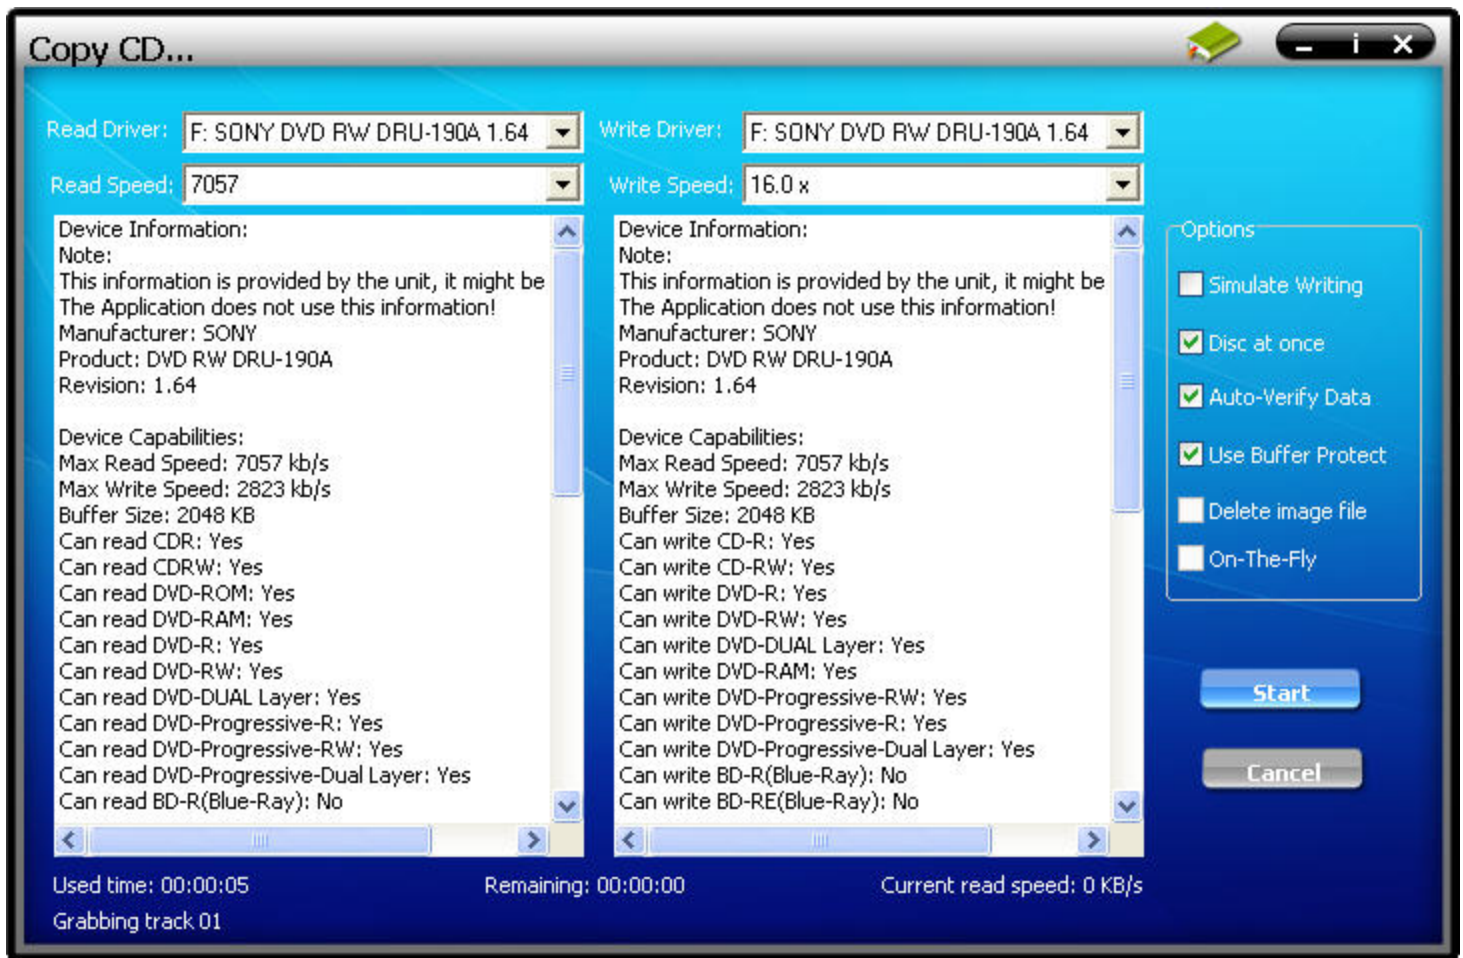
Copy CD...

Read Driver: F: SONY DVD RW DRU-190A 1.64

Read Speed: 7057

Device Information:
Note:
This information is provided by the unit, it might be
The Application does not use this information!
Manufacturer: SONY
Product: DVD RW DRU-190A
Revision: 1.64

Device Capabilities:
Max Read Speed: 7057 kb/s
Max Write Speed: 2823 kb/s
Buffer Size: 2048 KB
Can read CDR: Yes
Can read CDRW: Yes
Can read DVD-ROM: Yes
Can read DVD-RAM: Yes
Can read DVD-R: Yes
Can read DVD-RW: Yes
Can read DVD-DUAL Layer: Yes
Can read DVD-Progressive-R: Yes
Can read DVD-Progressive-RW: Yes
Can read DVD-Progressive-Dual Layer: Yes
Can read BD-R(Blue-Ray): No

Write Driver: F: SONY DVD RW DRU-190A 1.64

Write Speed: 16.0 x

Device Information:
Note:
This information is provided by the unit, it might be
The Application does not use this information!
Manufacturer: SONY
Product: DVD RW DRU-190A
Revision: 1.64

Device Capabilities:
Max Read Speed: 7057 kb/s
Max Write Speed: 2823 kb/s
Buffer Size: 2048 KB
Can write CD-R: Yes
Can write CD-RW: Yes
Can write DVD-R: Yes
Can write DVD-RW: Yes
Can write DVD-DUAL Layer: Yes
Can write DVD-RAM: Yes
Can write DVD-Progressive-RW: Yes
Can write DVD-Progressive-R: Yes
Can write DVD-Progressive-Dual Layer: Yes
Can write BD-R(Blue-Ray): No
Can write BD-RE(Blue-Ray): No

Options
Simulate Writing
Disc at once
Auto-Verify Data
Use Buffer Protect
Delete image file
On-The-Fly

Start
Cancel

Used time: 00:00:05
Remaining: 00:00:00
Current read speed: 0 KB/s
Grabbing track 01